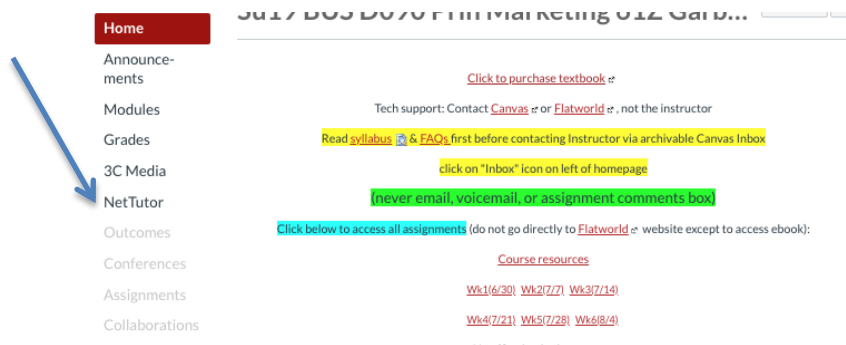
Home
Announcements
Modules
Grades
3C Media
NetTutor
Outcomes
Conferences
Assignments
Collaborations

Su17 BUS D070 Prin Marketing 01Z Garb...

Click to purchase textbook

Tech support: Contact Canvas or Flatworld , not the instructor

Read syllabus & FAQs first before contacting Instructor via archivable Canvas Inbox

click on "Inbox" icon on left of homepage

(never email, voicemail, or assignment comments box)

Click below to access all assignments (do not go directly to Flatworld website except to access ebook):

Course resources

Wk1(6/30) Wk2(7/7) Wk3(7/14)

Wk4(7/21) Wk5(7/28) Wk6(8/4)